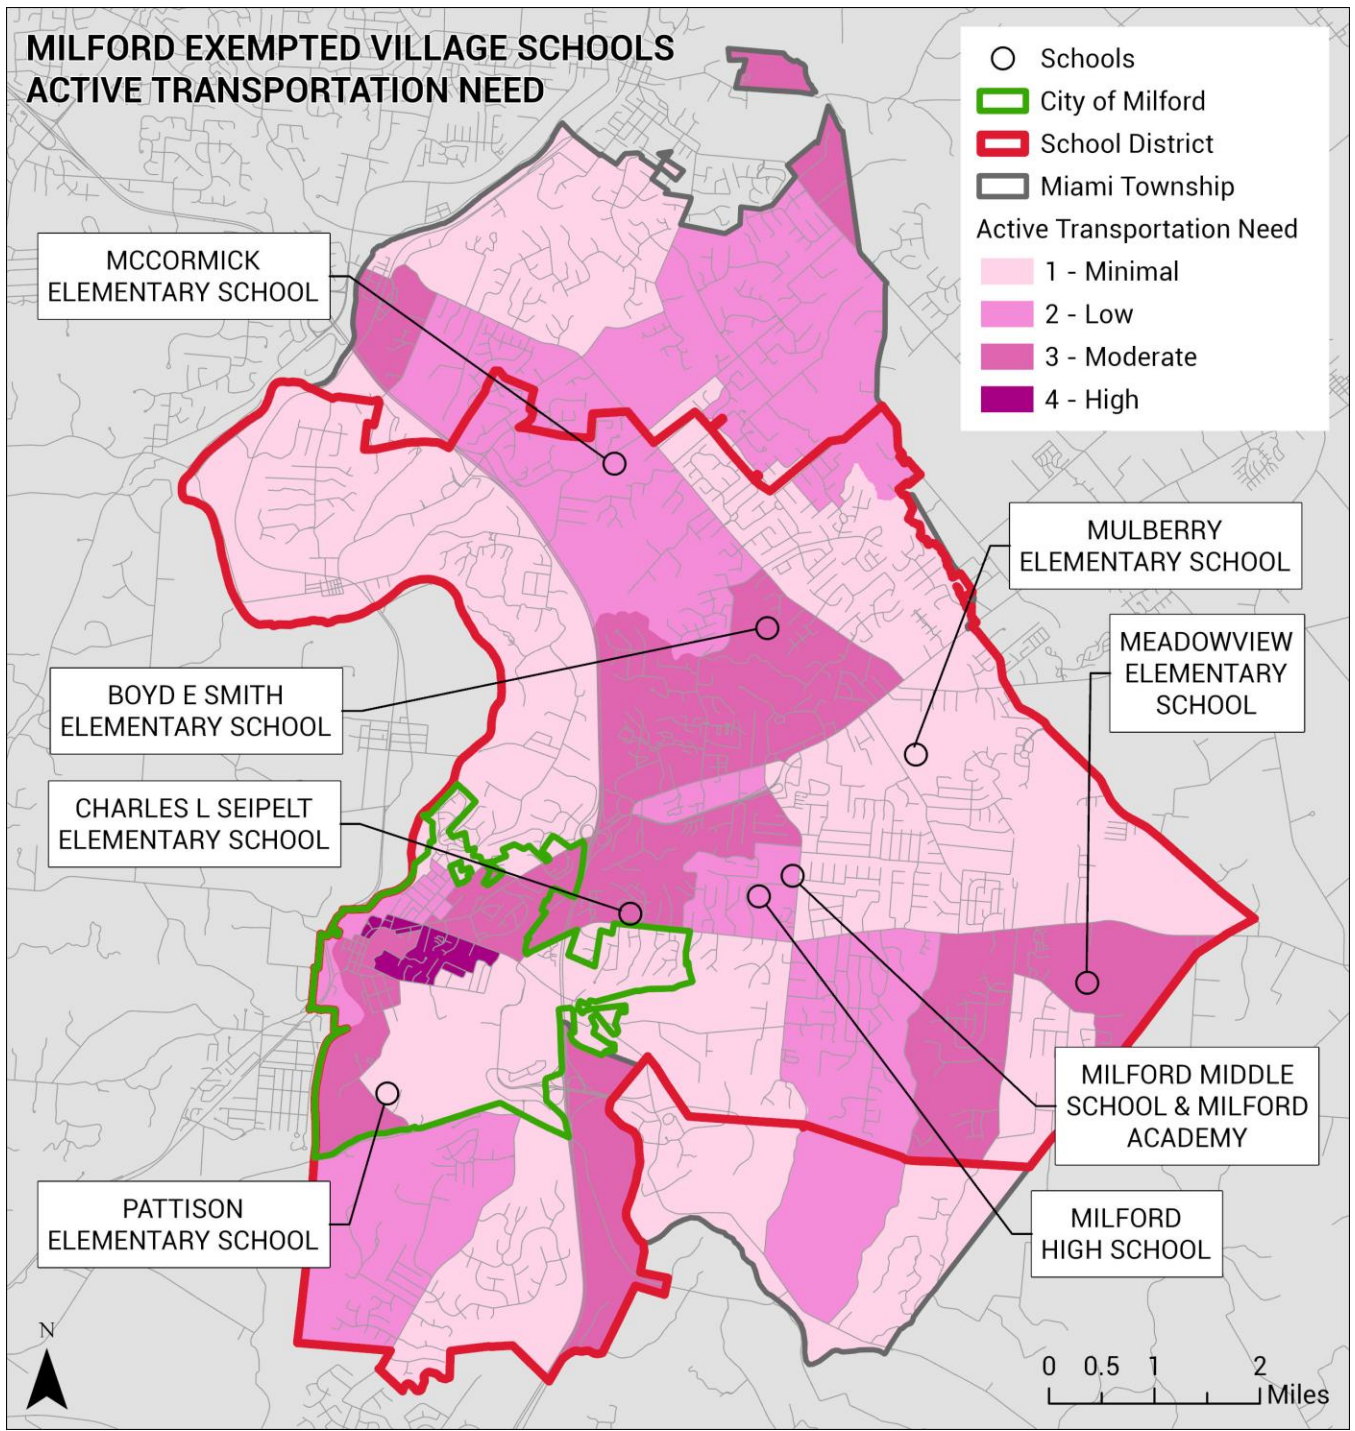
MILFORD EXEMPTED VILLAGE SCHOOLS
ACTIVE TRANSPORTATION NEED

Schools
City of Milford
School District
Miami Township
Active Transportation Need
1 - Minimal
2 - Low
3 - Moderate
4 - High

MCCORMICK ELEMENTARY SCHOOL

MULBERRY ELEMENTARY SCHOOL

MEADOWVIEW ELEMENTARY SCHOOL

BOYD E SMITH ELEMENTARY SCHOOL

CHARLES L SEIPELT ELEMENTARY SCHOOL

MILFORD MIDDLE SCHOOL & MILFORD ACADEMY

MILFORD HIGH SCHOOL

PATTISON ELEMENTARY SCHOOL

N

0 0.5 1 2 Miles